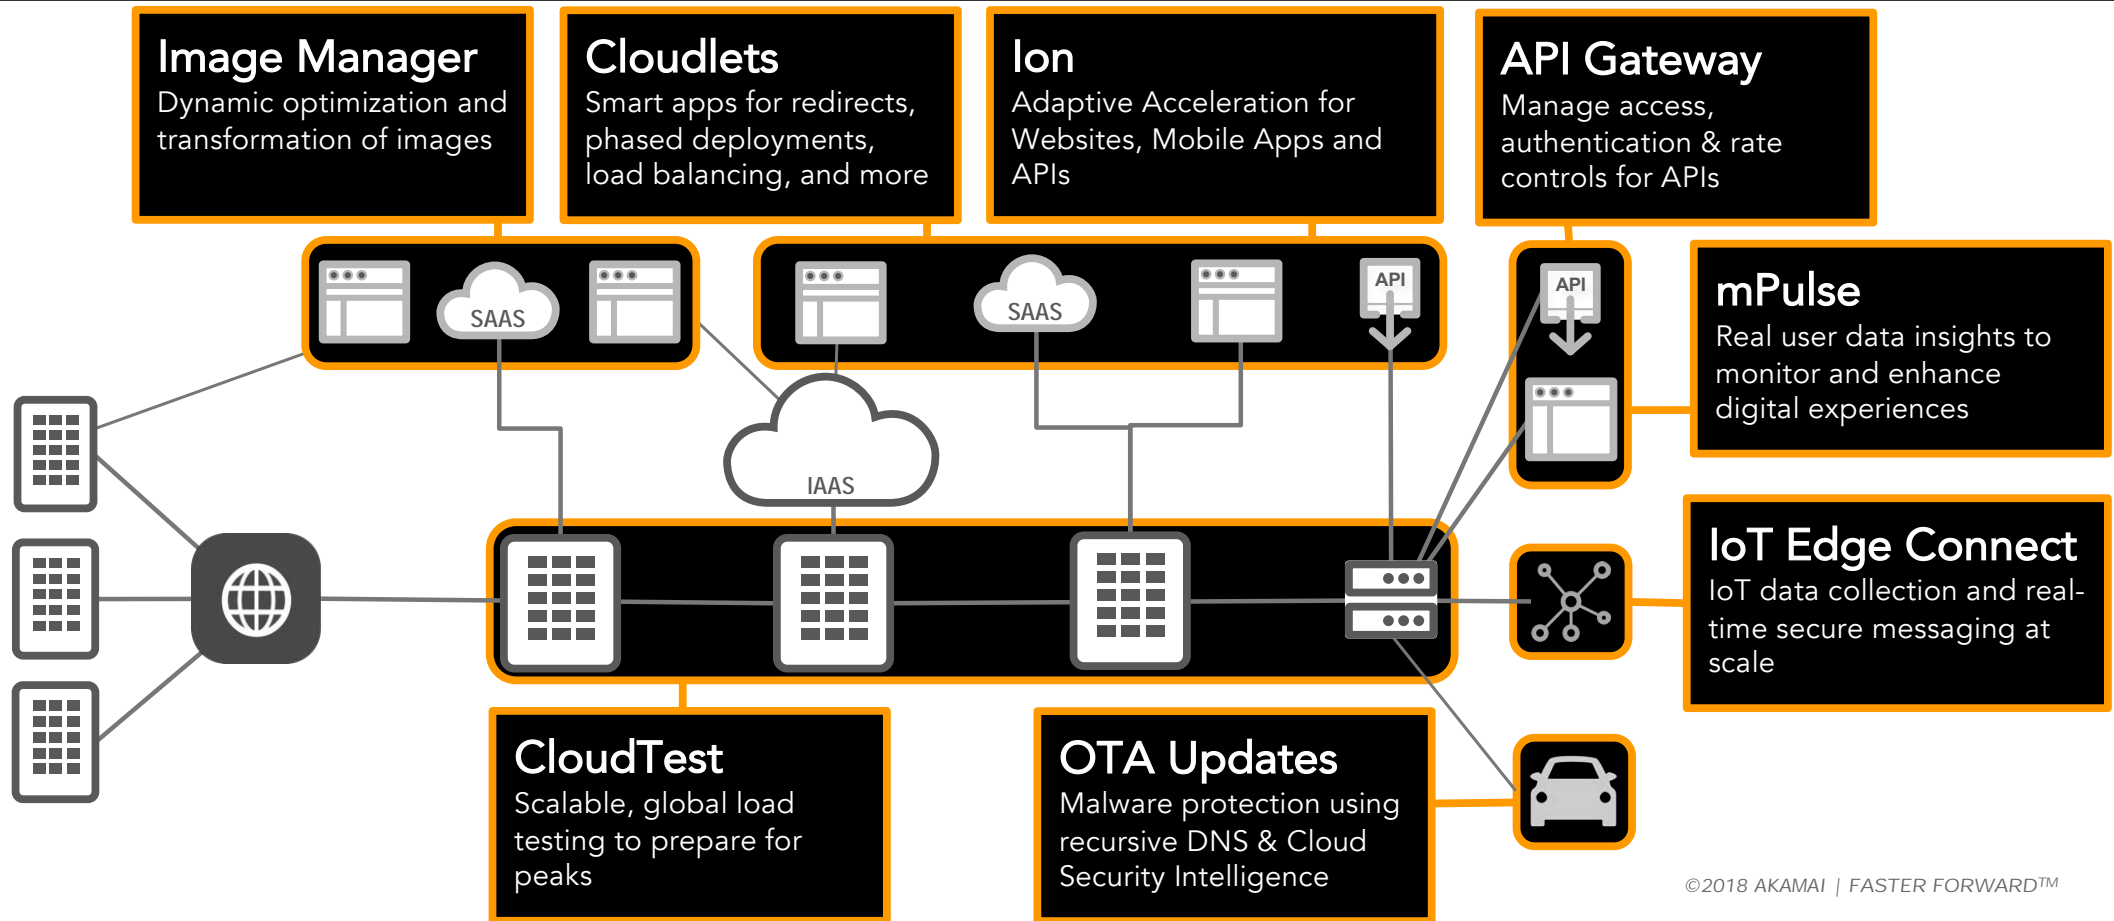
Image Manager
Dynamic optimization and transformation of images

Cloudlets
Smart apps for redirects, phased deployments, load balancing, and more

Ion
Adaptive Acceleration for Websites, Mobile Apps and APIs

API Gateway
Manage access, authentication & rate controls for APIs

SAAS

SAAS

API

API

mPulse
Real user data insights to monitor and enhance digital experiences

IAAS

IoT Edge Connect
IoT data collection and real-time secure messaging at scale

CloudTest
Scalable, global load testing to prepare for peaks

OTA Updates
Malware protection using recursive DNS & Cloud Security Intelligence

©2018 AKAMAI | FASTER FORWARD™